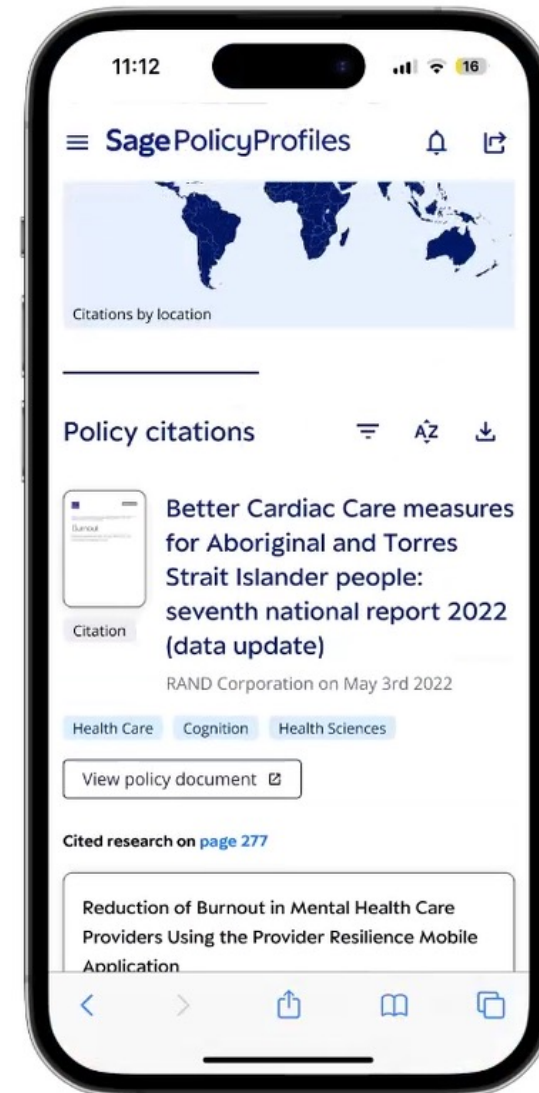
11:12

16

SagePolicyProfiles

Citations by location

Policy citations

AZ

Burnout

Citation

Better Cardiac Care measures for Aboriginal and Torres Strait Islander people: seventh national report 2022 (data update)

RAND Corporation on May 3rd 2022

Health Care

Cognition

Health Sciences

View policy document

Cited research on page 277

Reduction of Burnout in Mental Health Care Providers Using the Provider Resilience Mobile Application